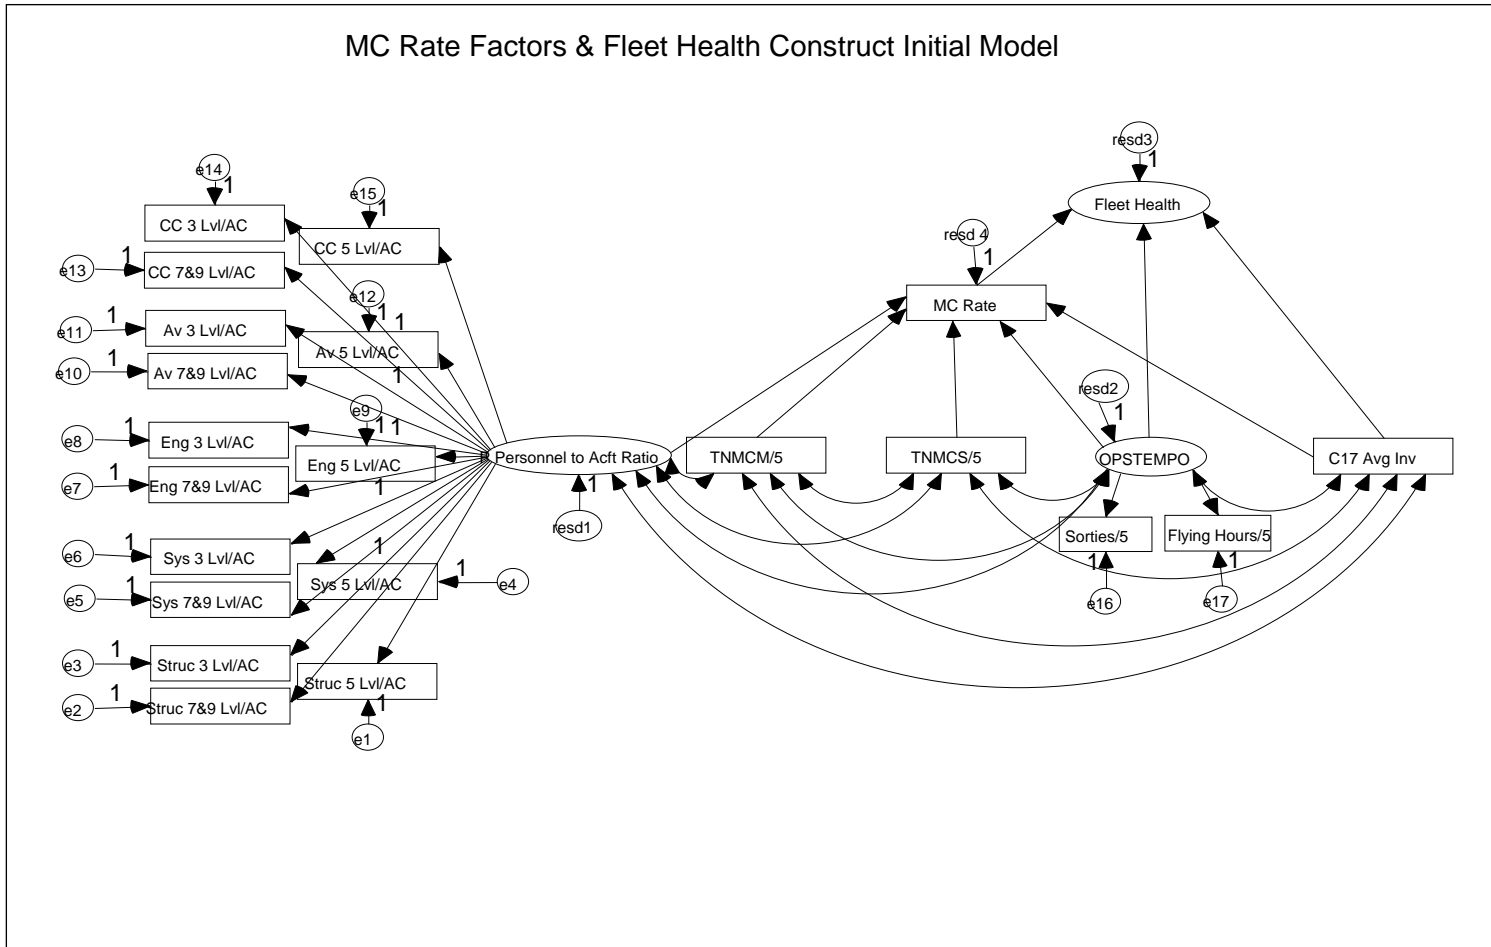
MC Rate Factors & Fleet Health Construct Initial Model

e14
1
CC 3 Lvl/AC
e15
1
CC 5 Lvl/AC
e13
1
CC 7&9 Lvl/AC
e12
1
1
e11
1
Av 3 Lvl/AC
Av 5 Lvl/AC
e10
1
Av 7&9 Lvl/AC
1
e9
1 1
e8
1
Eng 3 Lvl/AC
Eng 5 Lvl/AC
e7
1
Eng 7&9 Lvl/AC
1
e6
1
Sys 3 Lvl/AC
1
e5
1
Sys 7&9 Lvl/AC
Sys 5 Lvl/AC
1
e4
e3
1
Struc 3 Lvl/AC
e2
1
Struc 7&9 Lvl/AC
Struc 5 Lvl/AC
1
e1

Personnel to Acft Ratio
1
resd1

resd3
1
Fleet Health
resd 4
1
MC Rate
resd2
1
TNMCM/5
TNMCS/5
OPSTEMPO
C17 Avg Inv
Sorties/5
Flying Hours/5
1
e16
1
e17